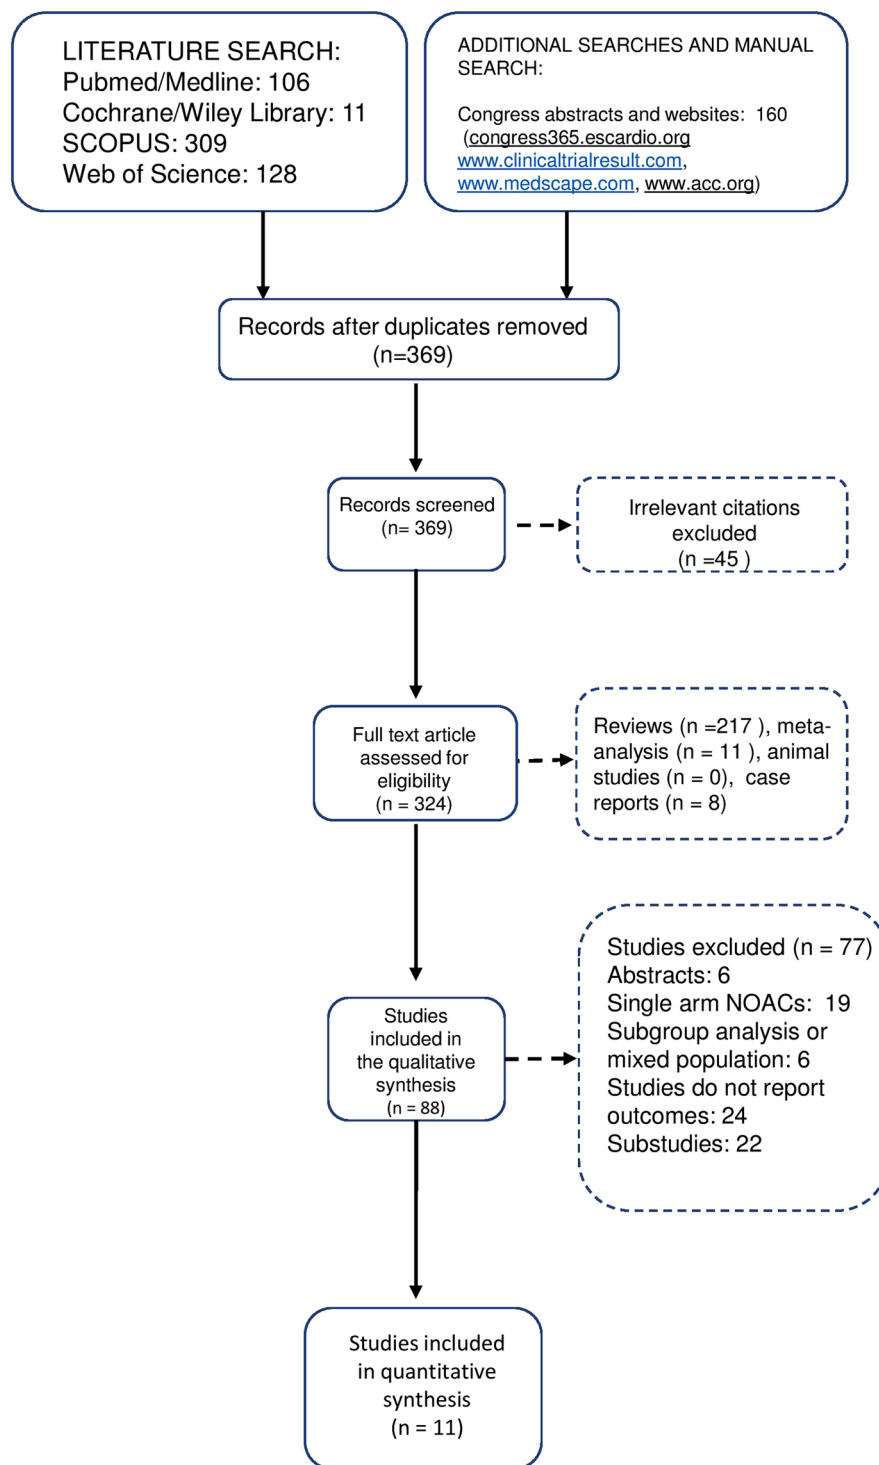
LITERATURE SEARCH:
Pubmed/Medline: 106
Cochrane/Wiley Library: 11
SCOPUS: 309
Web of Science: 128

ADDITIONAL SEARCHES AND MANUAL SEARCH:

Congress abstracts and websites: 160 (congress365.escardio.org www.clinicaltrialresult.com, www.medscape.com, www.acc.org)

Records after duplicates removed (n=369)

Records screened (n= 369)

Irrelevant citations excluded (n =45 )

Full text article assessed for eligibility (n = 324)

Reviews (n =217 ), meta-analysis (n = 11 ), animal studies (n = 0), case reports (n = 8)

Studies included in the qualitative synthesis (n = 88)

Studies excluded (n = 77)
Abstracts: 6
Single arm NOACs: 19
Subgroup analysis or mixed population: 6
Studies do not report outcomes: 24
Substudies: 22

Studies included in quantitative synthesis (n = 11)